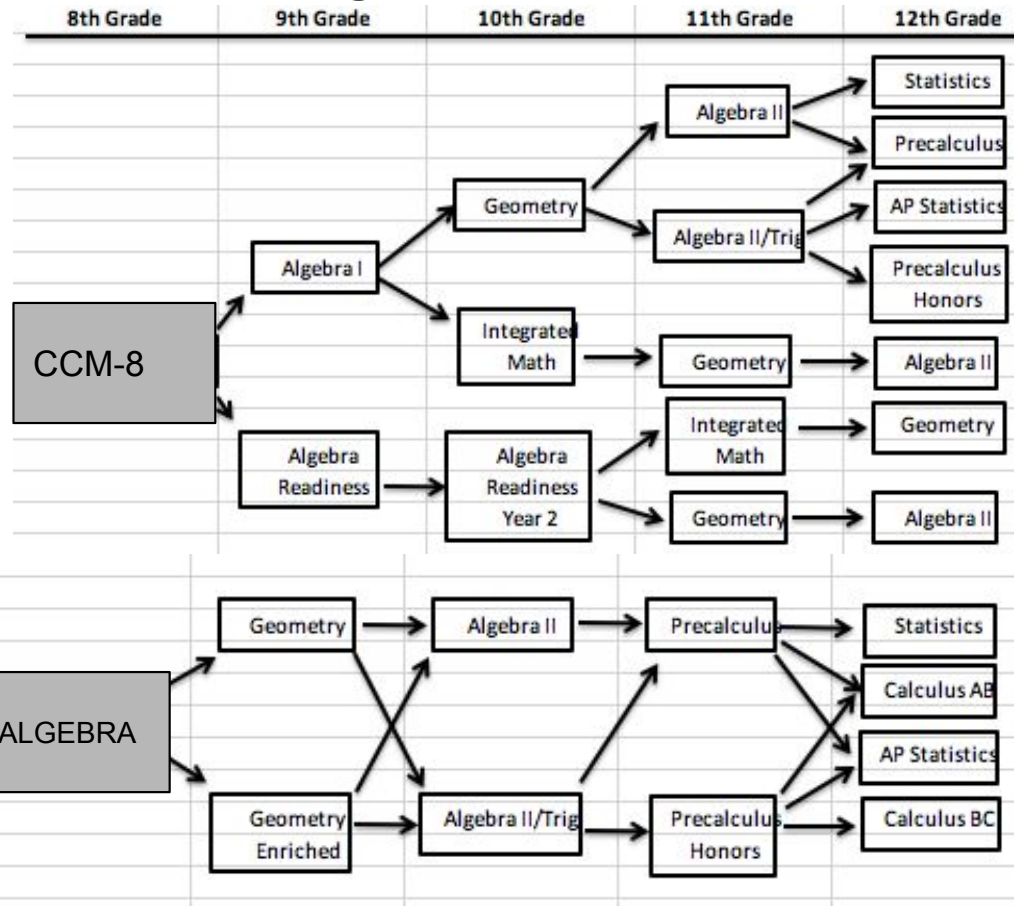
8th Grade 9th Grade 10th Grade 11th Grade 12th Grade

Statistics

Algebra II

Precalculus

Geometry

AP Statistics

Algebra II/Trig

Algebra I

Precalculus Honors

CCM-8

Integrated Math

Geometry

Algebra II

Integrated Math

Geometry

Algebra Readiness

Algebra Readiness Year 2

Geometry

Algebra II

Geometry

Algebra II

Precalculus

Statistics

Calculus AB

ALGEBRA

AP Statistics

Geometry Enriched

Algebra II/Trig

Precalculus Honors

Calculus BC